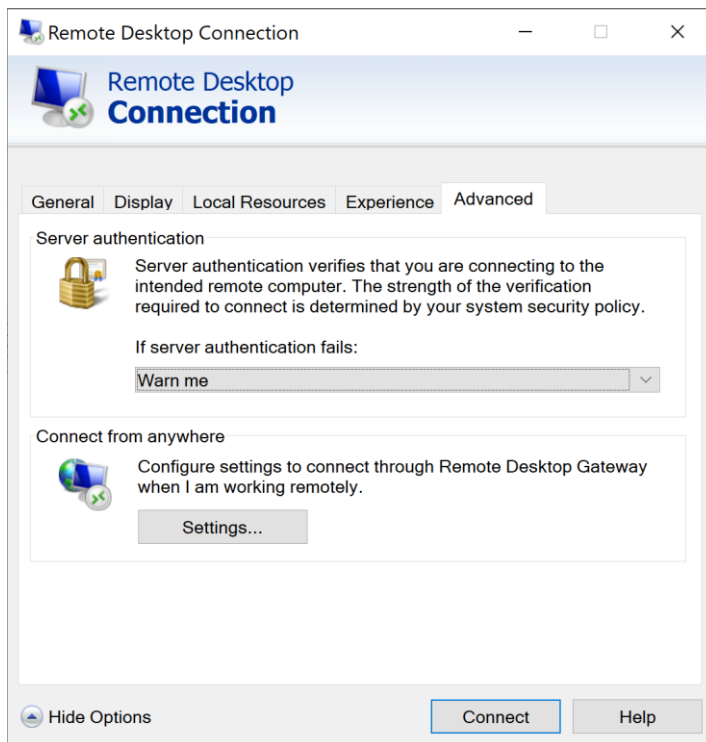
Remote Desktop Connection

Remote Desktop
Connection

General | Display | Local Resources | Experience | Advanced

Server authentication

Server authentication verifies that you are connecting to the intended remote computer. The strength of the verification required to connect is determined by your system security policy.

If server authentication fails:

Warn me

Connect from anywhere

Configure settings to connect through Remote Desktop Gateway when I am working remotely.

Settings...

Hide Options

Connect

Help